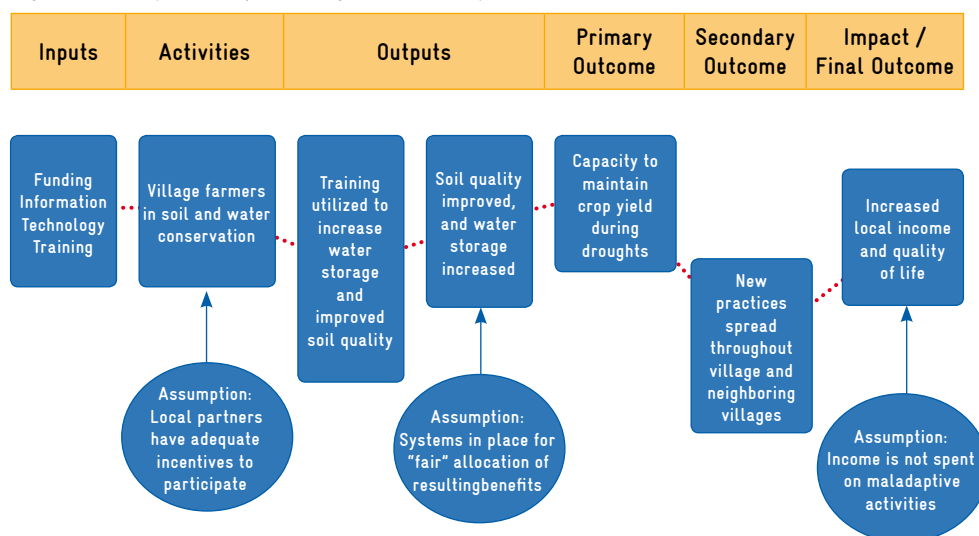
| Inputs | Activities | Outputs | Primary Outcome | Secondary Outcome | Impact / Final Outcome |
|---|---|---|---|---|---|

Funding Information Technology Training

Village farmers in soil and water conservation

Training utilized to increase water storage and improved soil quality

Soil quality improved, and water storage increased

Capacity to maintain crop yield during droughts

New practices spread throughout village and neighboring villages

Increased local income and quality of life

Assumption: Local partners have adequate incentives to participate

Assumption: Systems in place for "fair" allocation of resultingbenefits

Assumption: Income is not spent on maladaptive activities